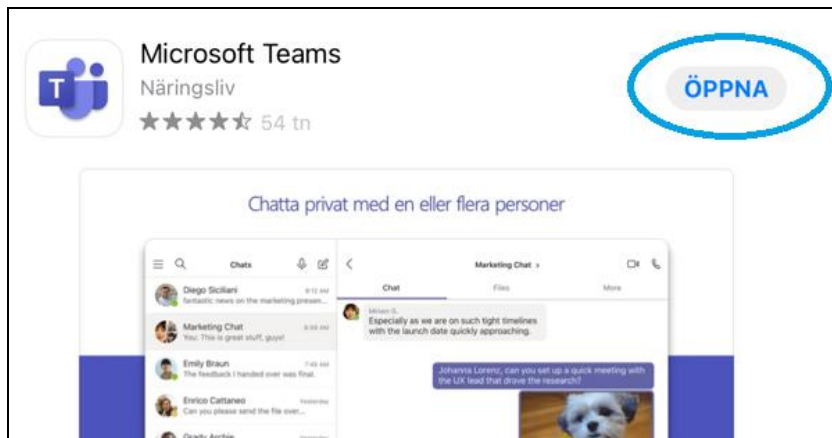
Microsoft Teams
Näringsliv
★★★★☆ 54 tn

ÖPPNA

Chatta privat med en eller flera personer

Chats

Diego Siciliani
fantastic news on the marketing presen...

Marketing Chat
You: This is great stuff, guys!

Emily Braun
The feedback I handed over was final.

Enrico Cattaneo
Can you please send the file over...

Grady Archie

Marketing Chat >

Chat
Files
More

Miriam G.
Especially as we are on such tight timelines with the launch date quickly approaching.

Johanna Lorenz, can you set up a quick meeting with the UX lead that drove the research?